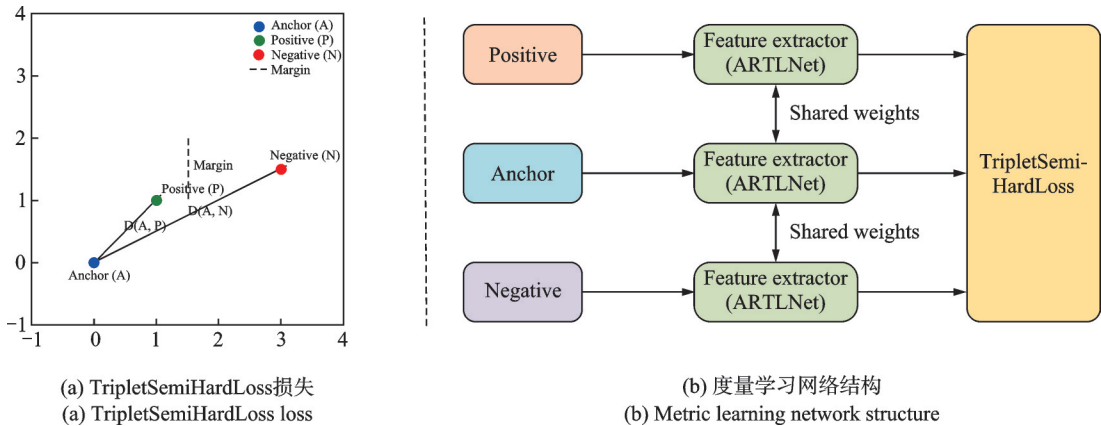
Anchor (A)
Positive (P)
Negative (N)
Margin

4
3
2
1
0
−1
−1 0 1 2 3 4

Margin
Negative (N)
Positive (P)
D(A, P)
D(A, N)
Anchor (A)

(a) TripletSemiHardLoss损失
(a) TripletSemiHardLoss loss

Positive
Feature extractor (ARTLNet)
Shared weights
Anchor
Feature extractor (ARTLNet)
Shared weights
Negative
Feature extractor (ARTLNet)
TripletSemi-HardLoss

(b) 度量学习网络结构
(b) Metric learning network structure